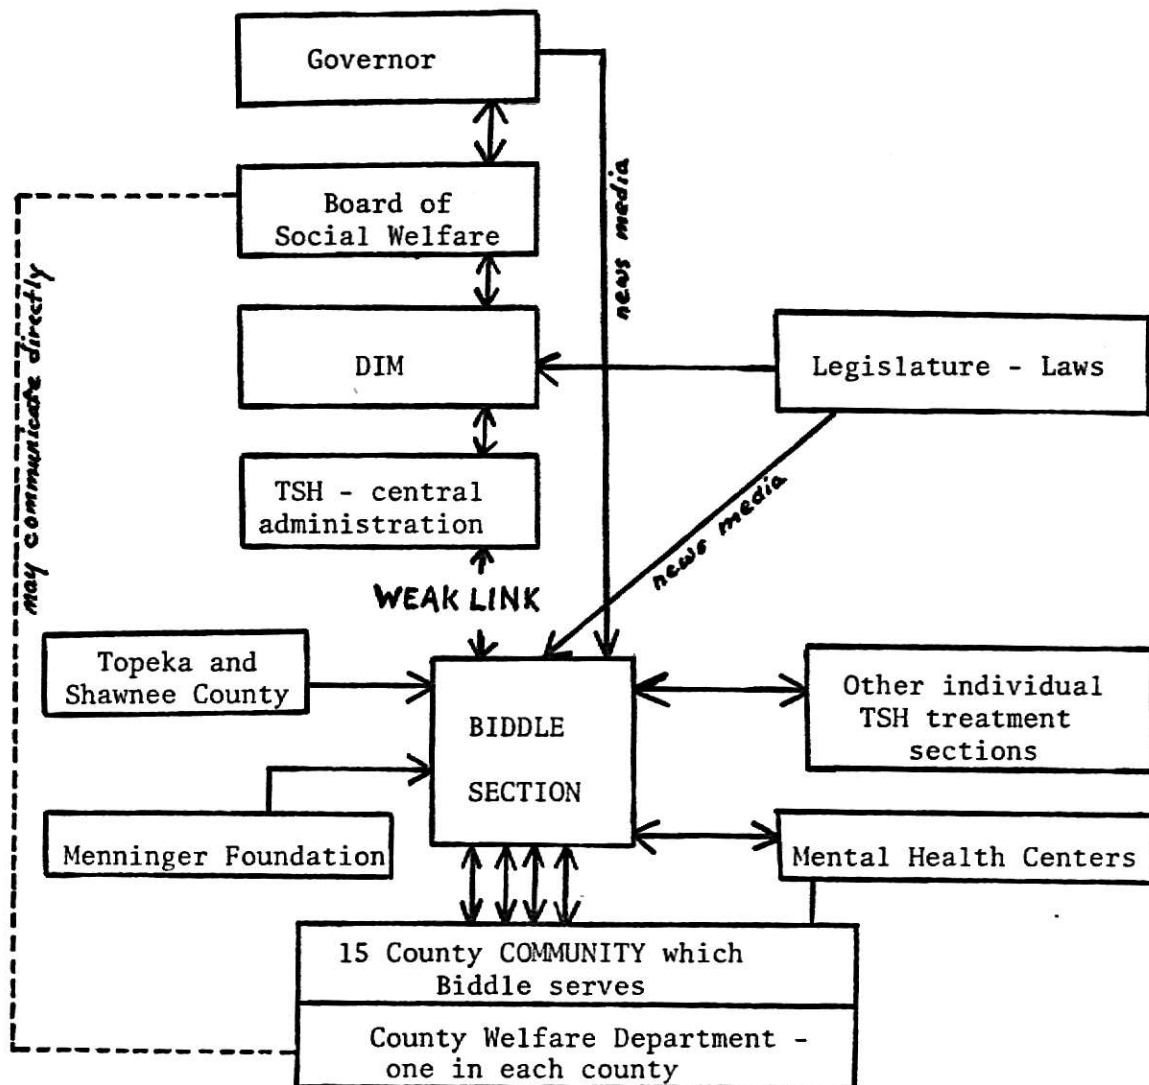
Governor

Board of Social Welfare

DIM

TSH - central administration

news media

Legislature - Laws

news media

may communicate directly

WEAK LINK

Topeka and Shawnee County

BIDDLE SECTION

Other individual TSH treatment sections

Menninger Foundation

Mental Health Centers

15 County COMMUNITY which Biddle serves

County Welfare Department - one in each county